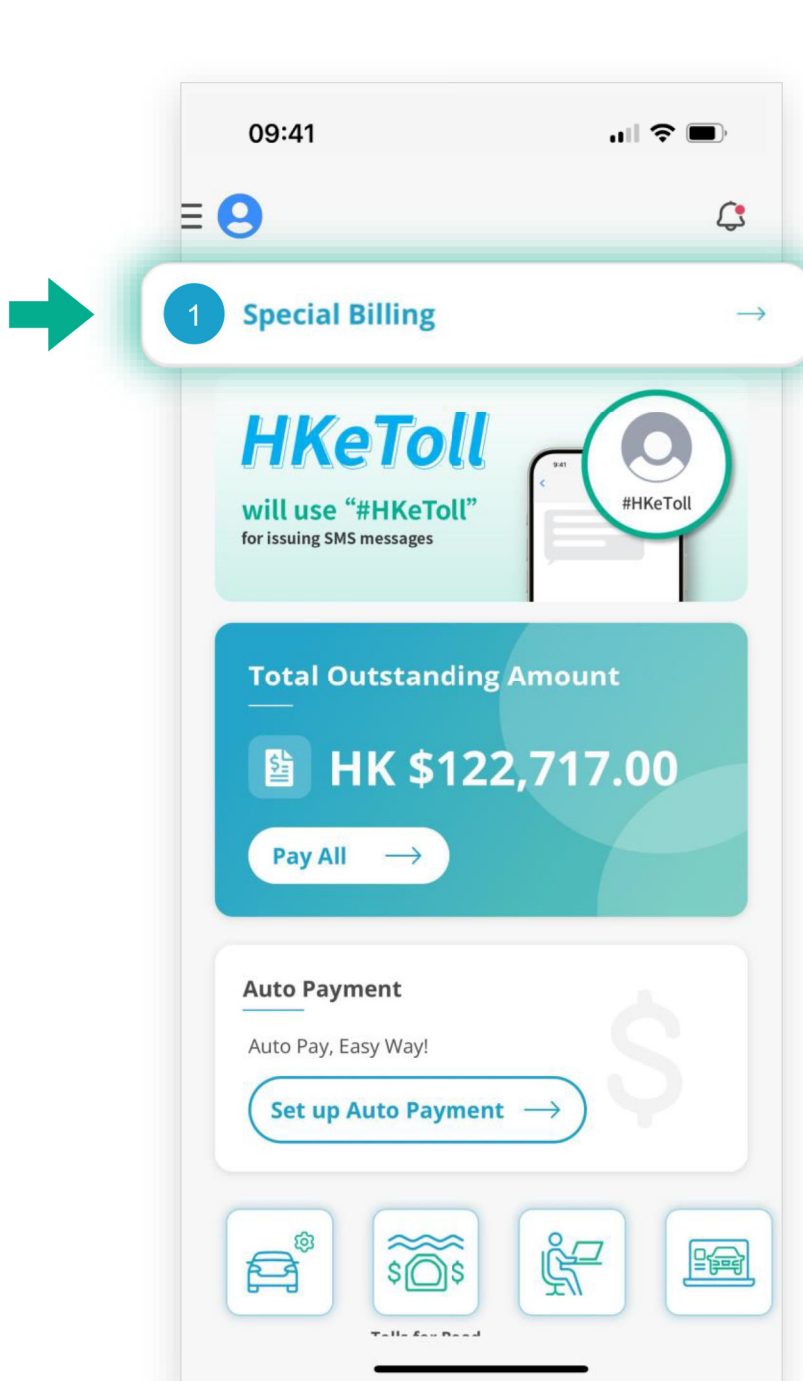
09:41

1 Special Billing

HKeToll
will use "#HKeToll"
for issuing SMS messages

9:41

#HKeToll

Total Outstanding Amount

HK $122,717.00

Pay All

Auto Payment

Auto Pay, Easy Way!

Set up Auto Payment

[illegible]